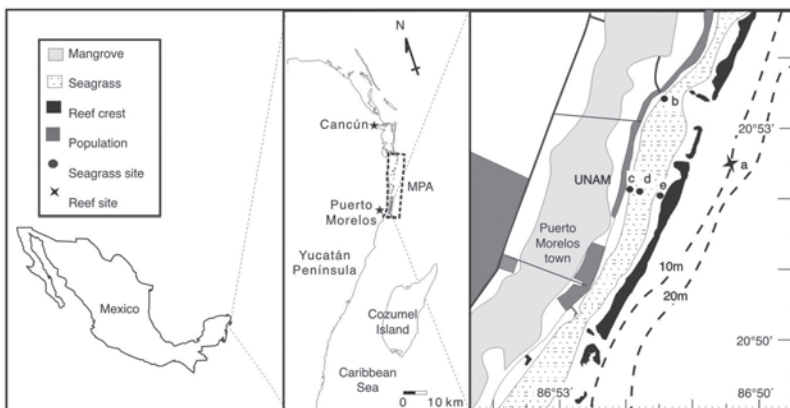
Mangrove
Seagrass
Reef crest
Population
Seagrass site
Reef site

Mexico

N
Cancún
MPA
Puerto Morelos
Yucatán Península
Cozumel Island
Caribbean Sea
0 10 km

b
20°53'
a
UNAM
c d
e
Puerto Morelos town
10m
20m
20°50'
86°53'
86°50'